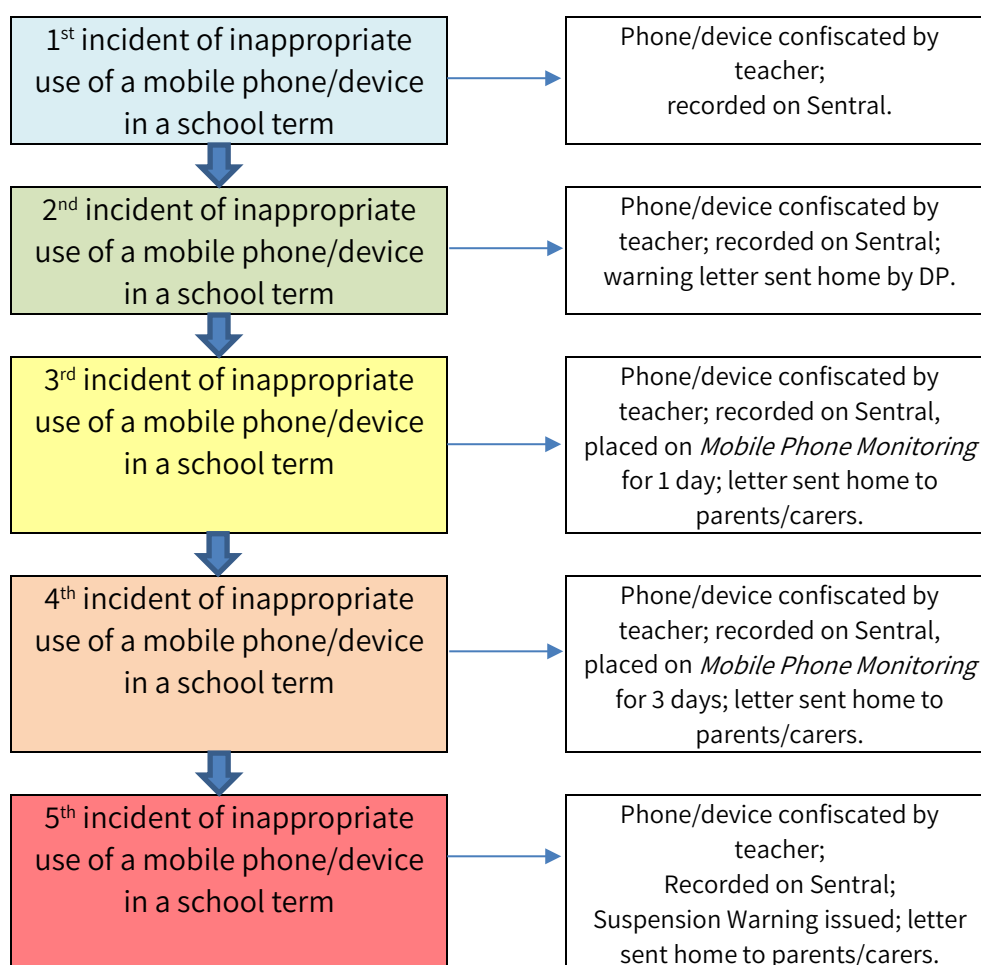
1$^{st}$ incident of inappropriate use of a mobile phone/device in a school term

Phone/device confiscated by teacher; recorded on Sentral.

2$^{nd}$ incident of inappropriate use of a mobile phone/device in a school term

Phone/device confiscated by teacher; recorded on Sentral; warning letter sent home by DP.

3$^{rd}$ incident of inappropriate use of a mobile phone/device in a school term

Phone/device confiscated by teacher; recorded on Sentral, placed on *Mobile Phone Monitoring* for 1 day; letter sent home to parents/carers.

4$^{th}$ incident of inappropriate use of a mobile phone/device in a school term

Phone/device confiscated by teacher; recorded on Sentral, placed on *Mobile Phone Monitoring* for 3 days; letter sent home to parents/carers.

5$^{th}$ incident of inappropriate use of a mobile phone/device in a school term

Phone/device confiscated by teacher; Recorded on Sentral; Suspension Warning issued; letter sent home to parents/carers.